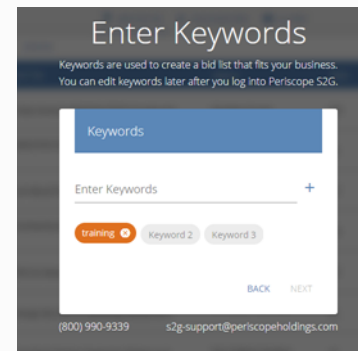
Enter Keywords

Keywords are used to create a bid list that fits your business. You can edit keywords later after you log into Periscope S2G.

Keywords

Enter Keywords +

training ✕ Keyword 2 Keyword 3

BACK NEXT

(800) 990-9339 s2g-support@periscopeholdings.com